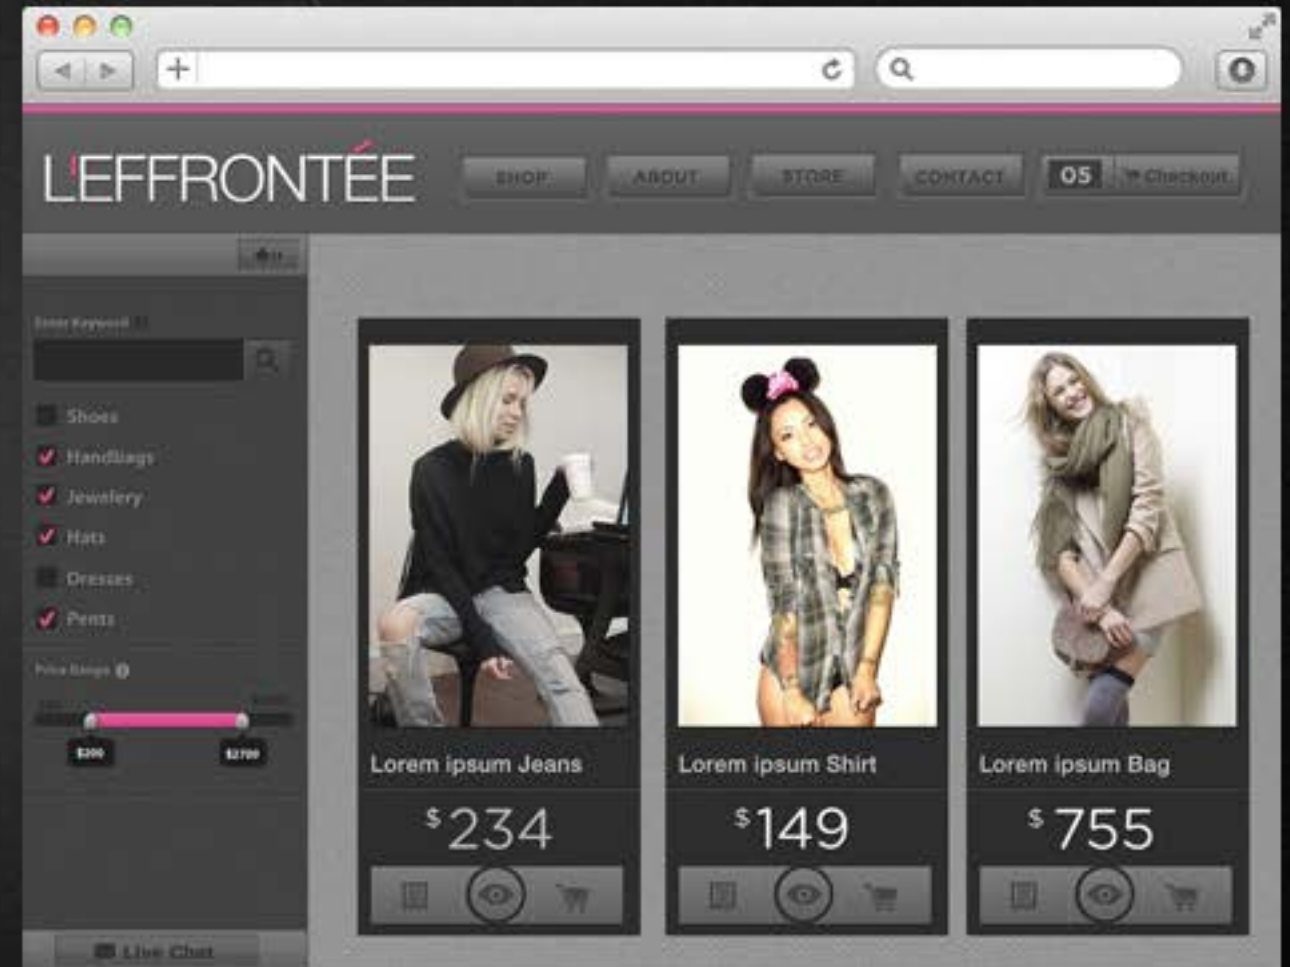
+

L'EFFRONTÉE

SHOP ABOUT STORE CONTACT 05 Checkout

Enter Keyword

Shoes

Handbags

Jewelery

Hats

Dresses

Pants

Price Range

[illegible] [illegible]

Lorem ipsum Jeans

$234

Lorem ipsum Shirt

$149

Lorem ipsum Bag

$755

Live Chat